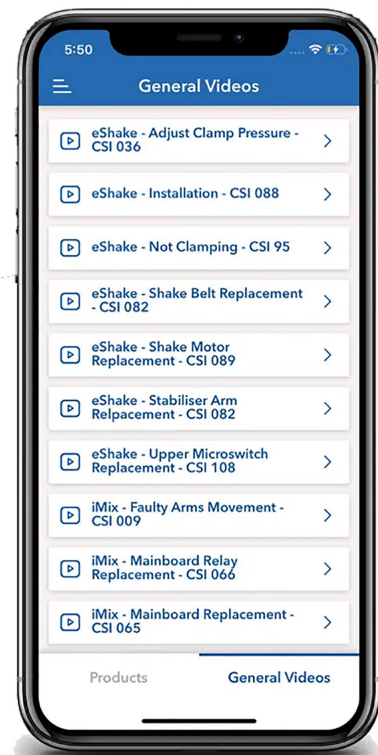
5:50

General Videos

eShake - Adjust Clamp Pressure - CSI 036

eShake - Installation - CSI 088

eShake - Not Clamping - CSI 95

eShake - Shake Belt Replacement - CSI 082

eShake - Shake Motor Replacement - CSI 089

eShake - Stabiliser Arm Relpacement - CSI 082

eShake - Upper Microswitch Replacement - CSI 108

iMix - Faulty Arms Movement - CSI 009

iMix - Mainboard Relay Replacement - CSI 066

iMix - Mainboard Replacement - CSI 065

Products

General Videos